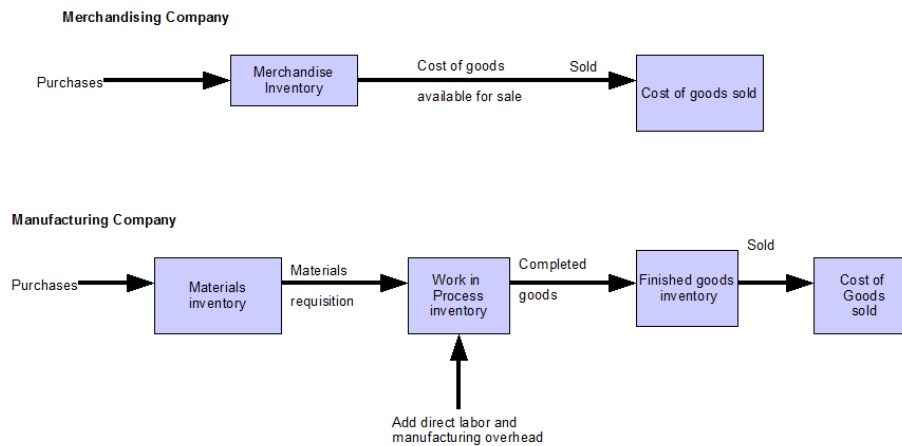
Merchandising Company

Purchases

Merchandise Inventory

Cost of goods

Sold

available for sale

Cost of goods sold

Manufacturing Company

Purchases

Materials inventory

Materials

requisition

Work in Process inventory

Completed

goods

Finished goods inventory

Sold

Cost of Goods sold

Add direct labor and manufacturing overhead